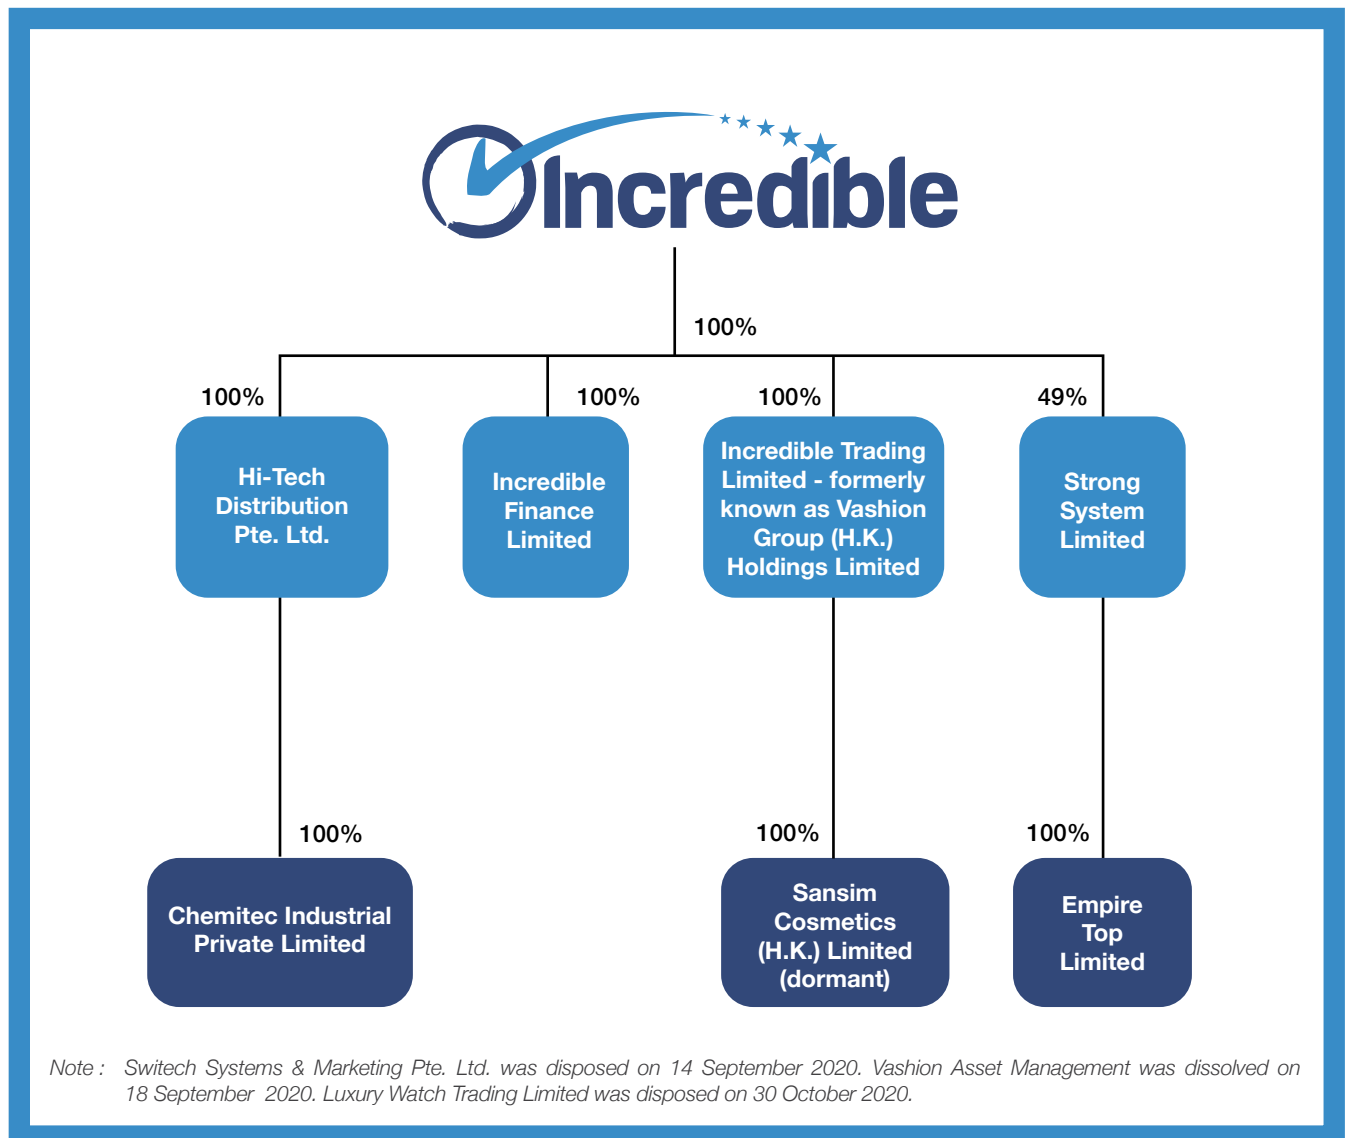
Incredible

100%

100%

Hi-Tech Distribution Pte. Ltd.

100%

Incredible Finance Limited

100%

Incredible Trading Limited - formerly known as Vashion Group (H.K.) Holdings Limited

49%

Strong System Limited

100%

Chemitec Industrial Private Limited

100%

Sansim Cosmetics (H.K.) Limited (dormant)

100%

Empire Top Limited

Note : Switech Systems & Marketing Pte. Ltd. was disposed on 14 September 2020. Vashion Asset Management was dissolved on 18 September 2020. Luxury Watch Trading Limited was disposed on 30 October 2020.